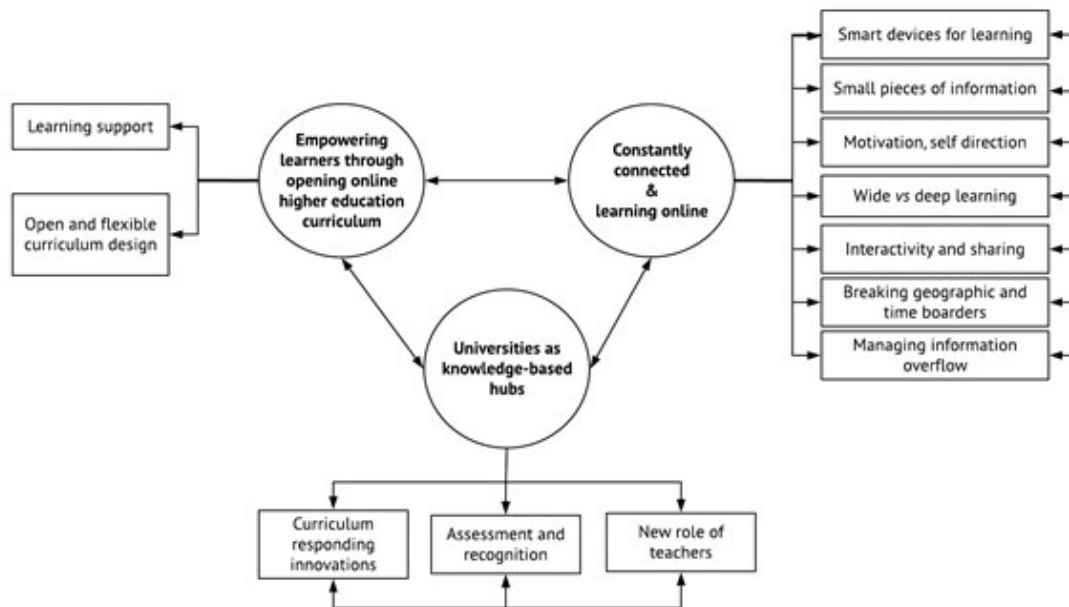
Learning support

Open and flexible curriculum design

Empowering learners through opening online higher education curriculum

Constantly connected & learning online

Smart devices for learning

Small pieces of information

Motivation, self direction

Wide *vs* deep learning

Interactivity and sharing

Breaking geographic and time boarders

Managing information overflow

Universities as knowledge-based hubs

Curriculum responding innovations

Assessment and recognition

New role of teachers